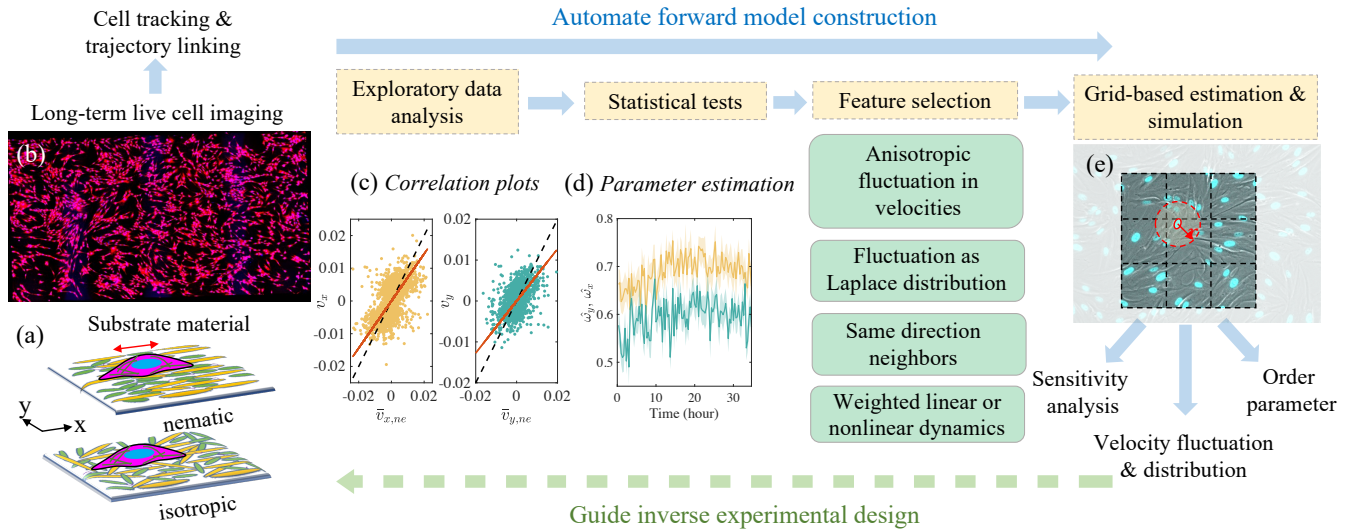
Cell tracking & trajectory linking

Automate forward model construction

Long-term live cell imaging

(b)

Exploratory data analysis

Statistical tests

Feature selection

Grid-based estimation & simulation

(c) Correlation plots

(d) Parameter estimation

Anisotropic fluctuation in velocities

Fluctuation as Laplace distribution

Same direction neighbors

Weighted linear or nonlinear dynamics

(e)

$v_x$

0.02
0.01
0
-0.01
-0.02

-0.02 0 0.02

$\bar{v}_{x,ne}$

$v_y$

0.02
0.01
0
-0.01
-0.02

-0.02 0 0.02

$\bar{v}_{y,ne}$

$\hat{\omega}_{y}, \hat{\omega}_{x}$

0.8
0.7
0.6
0.5

0 10 20 30

Time (hour)

Substrate material

(a)

y

x

nematic

isotropic

Sensitivity analysis

Order parameter

Velocity fluctuation & distribution

Guide inverse experimental design